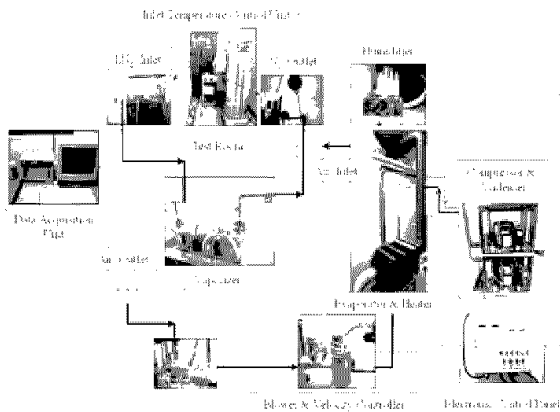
Inlet Temperature Control Plant

LiO$_2$ Inlet

Test Room

Humidifier

Air Inlet

Data Acquisition Plant

Compressor & Condenser

Air Outlet

Evaporator & Heater

Blower & Velocity Controller

Electronic Control Board